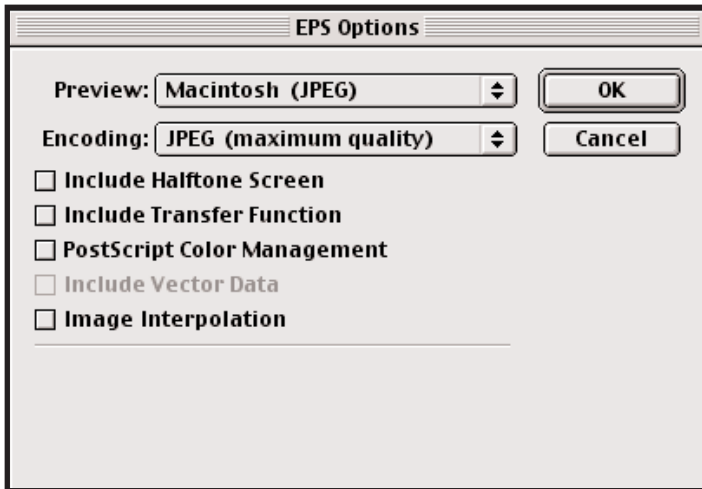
EPS Options

Preview: Macintosh (JPEG)

Encoding: JPEG (maximum quality)

OK

Cancel

☐ Include Halftone Screen
☐ Include Transfer Function
☐ PostScript Color Management
☐ Include Vector Data
☐ Image Interpolation